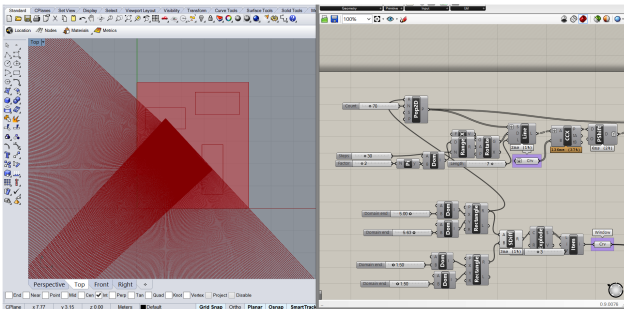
Standard CPlanes Set View Display Select Viewport Layout Visibility Transform Curve Tools Surface Tools Solid Tools

Location Nodes Materials Metrics

Top

Perspective Top Front Right

End Near Point Mid Cen Int Perp Tan Quad Knot Vertex Project Disable

CPlane x 7.77 y 3.15 z 0.00 Meters Default Grid Snap Ortho Planar Osnap SmartTrack

100%

Count 75

Domain end 0.80

Domain end 0.60

Domain end 1.50

Domain end 1.50

Window

1.0.0007